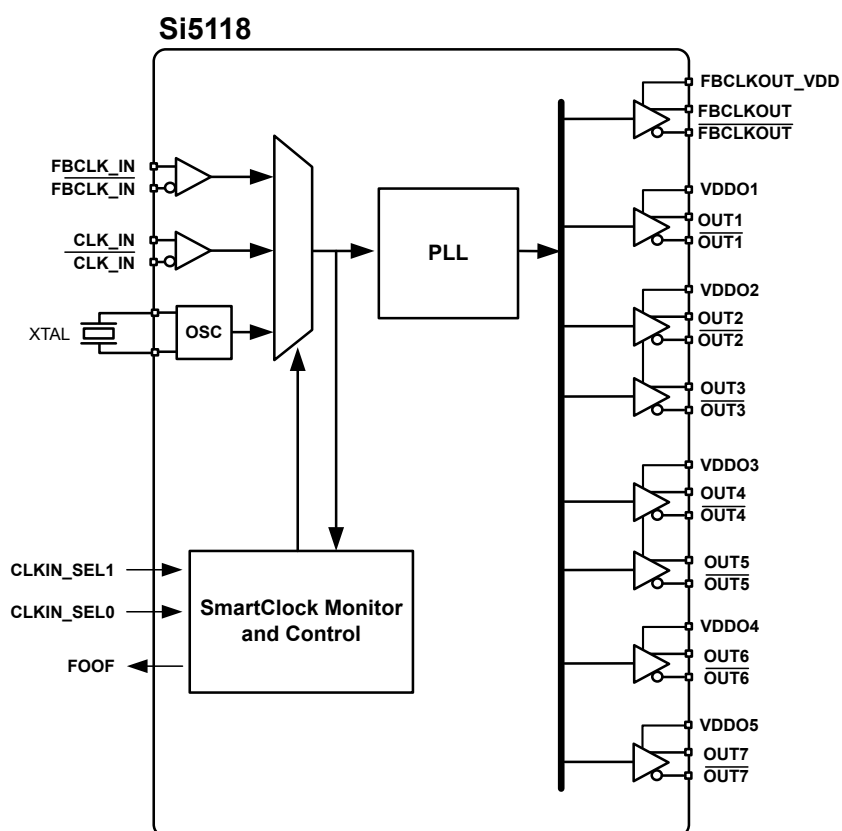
Si5118

FBCLK_IN
$\overline{FBCLK\_IN}$
CLK_IN
$\overline{CLK\_IN}$
XTAL
OSC
PLL
CLKIN_SEL1
CLKIN_SEL0
FOOF
SmartClock Monitor and Control

FBCLKOUT_VDD
FBCLKOUT
$\overline{FBCLKOUT}$
VDDO1
OUT1
$\overline{OUT1}$
VDDO2
OUT2
$\overline{OUT2}$
OUT3
$\overline{OUT3}$
VDDO3
OUT4
$\overline{OUT4}$
OUT5
$\overline{OUT5}$
VDDO4
OUT6
$\overline{OUT6}$
VDDO5
OUT7
$\overline{OUT7}$